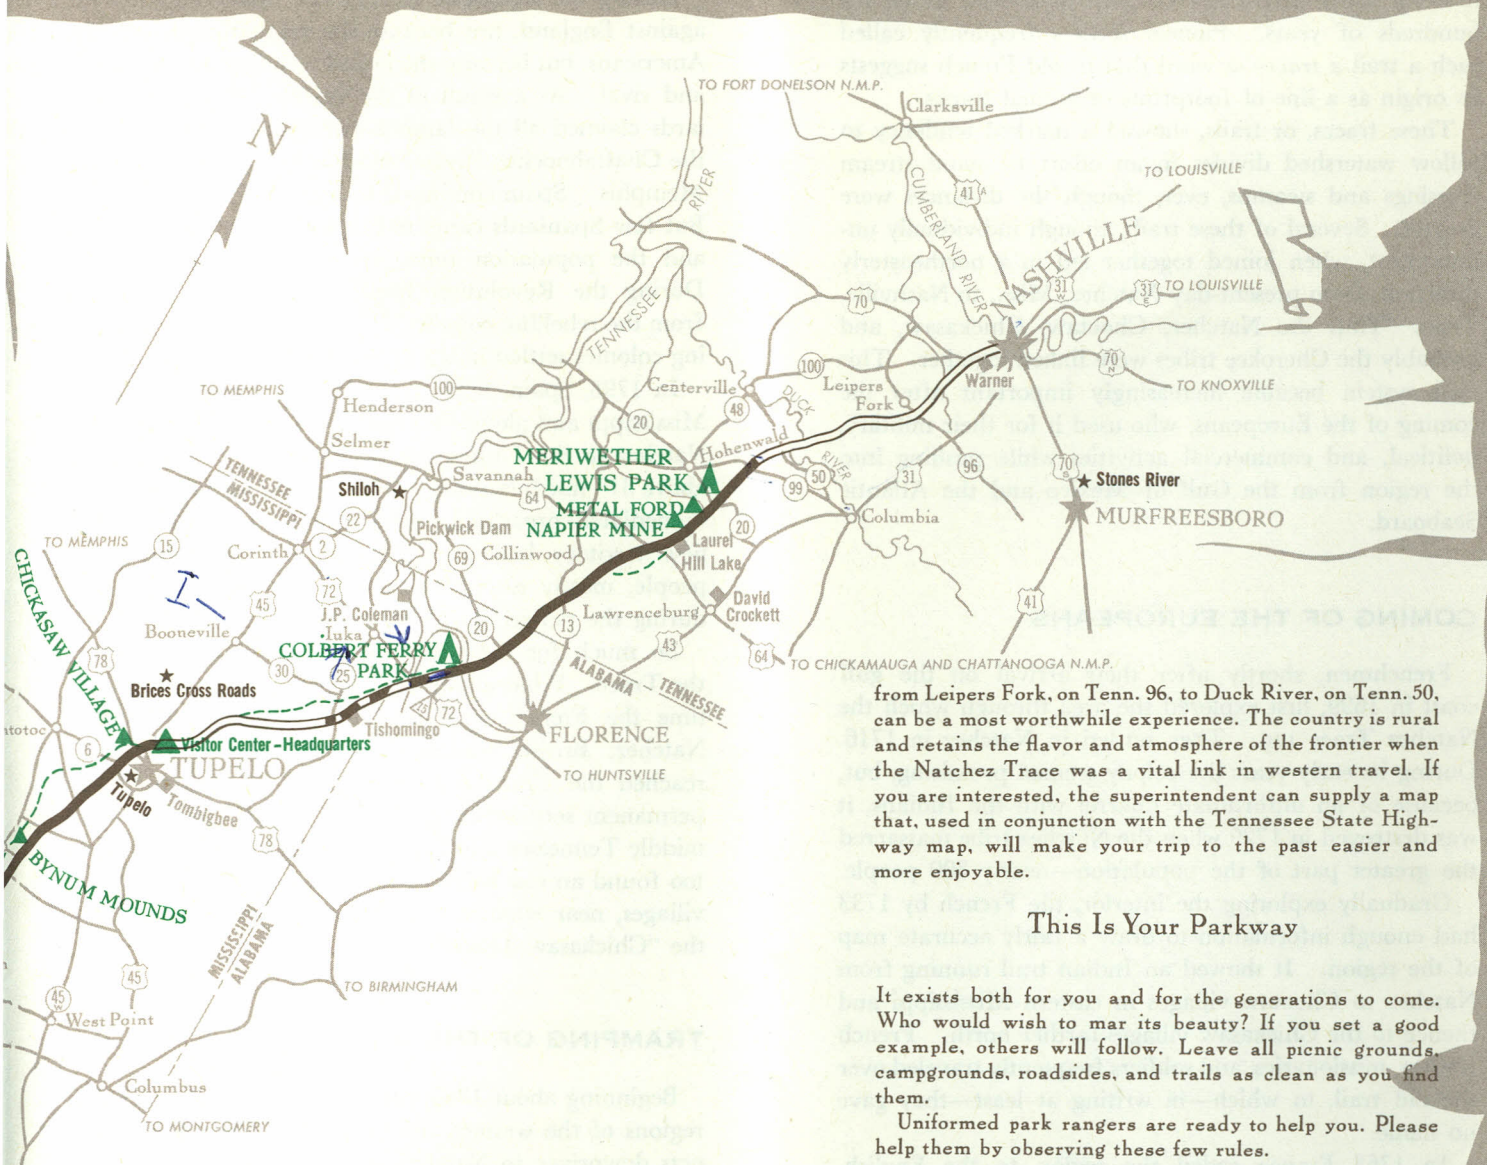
N

TO FORT DONELSON N.M.P.

Clarksville

TO LOUISVILLE

CUMBERLAND RIVER

41A

NASHVILLE

31W

31E

TO LOUISVILLE

70

TENNESSEE RIVER

100

70N

TO KNOXVILLE

Warner

TO MEMPHIS

100

Centerville

Leipers Fork

Henderson

48

DUCK RIVER

Selmer

20

Hohenwald

TENNESSEE MISSISSIPPI

Shiloh

Savannah

MERIWETHER LEWIS PARK

96

70

Stones River

64

METAL FORD

50

99

31

22

Pickwick Dam

NAPIER MINE

20

Columbia

MURFREESBORO

TO MEMPHIS

15

Corinth

2

69

Collinwood

Laurel Hill Lake

CHICKASAW VILLAGE

72

45

J.P. Coleman

Lawrenceburg

David Crockett

Booneville

Iuka

20

13

41

78

COLBERT FERRY PARK

43

64

TO CHICKAMAUGA AND CHATTANOOGA N.M.P.

30

25

ALABAMA TENNESSEE

Brices Cross Roads

72

Tishomingo

ntotoc

6

Visitor Center-Headquarters

FLORENCE

TUPELO

Tupelo

Tombigbee

TO HUNTSVILLE

78

BYNUM MOUNDS

MISSISSIPPI ALABAMA

45

TO BIRMINGHAM

45

West Point

Columbus

TO MONTGOMERY

from Leipers Fork, on Tenn. 96, to Duck River, on Tenn. 50, can be a most worthwhile experience. The country is rural and retains the flavor and atmosphere of the frontier when the Natchez Trace was a vital link in western travel. If you are interested, the superintendent can supply a map that, used in conjunction with the Tennessee State Highway map, will make your trip to the past easier and more enjoyable.

This Is Your Parkway

It exists both for you and for the generations to come. Who would wish to mar its beauty? If you set a good example, others will follow. Leave all picnic grounds, campgrounds, roadsides, and trails as clean as you find them.

Uniformed park rangers are ready to help you. Please help them by observing these few rules.